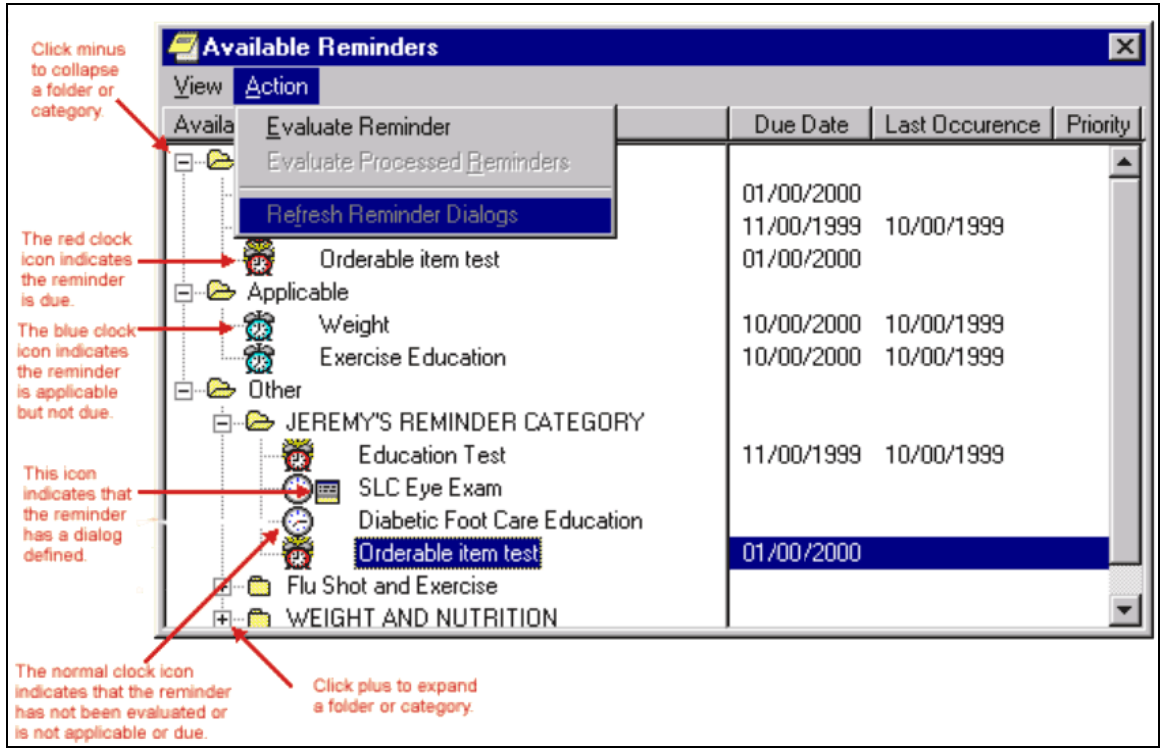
Click minus to collapse a folder or category.

Available Reminders

View Action

Availa

Evaluate Reminder

Evaluate Processed Reminders

Refresh Reminder Dialogs

Due Date | Last Occurence | Priority

01/00/2000

11/00/1999 10/00/1999

The red clock icon indicates the reminder is due.

Orderable item test 01/00/2000

Applicable

The blue clock icon indicates the reminder is applicable but not due.

Weight 10/00/2000 10/00/1999

Exercise Education 10/00/2000 10/00/1999

Other

JEREMY'S REMINDER CATEGORY

Education Test 11/00/1999 10/00/1999

This icon indicates that the reminder has a dialog defined.

SLC Eye Exam

Diabetic Foot Care Education

Orderable item test 01/00/2000

Flu Shot and Exercise

WEIGHT AND NUTRITION

The normal clock icon indicates that the reminder has not been evaluated or is not applicable or due.

Click plus to expand a folder or category.